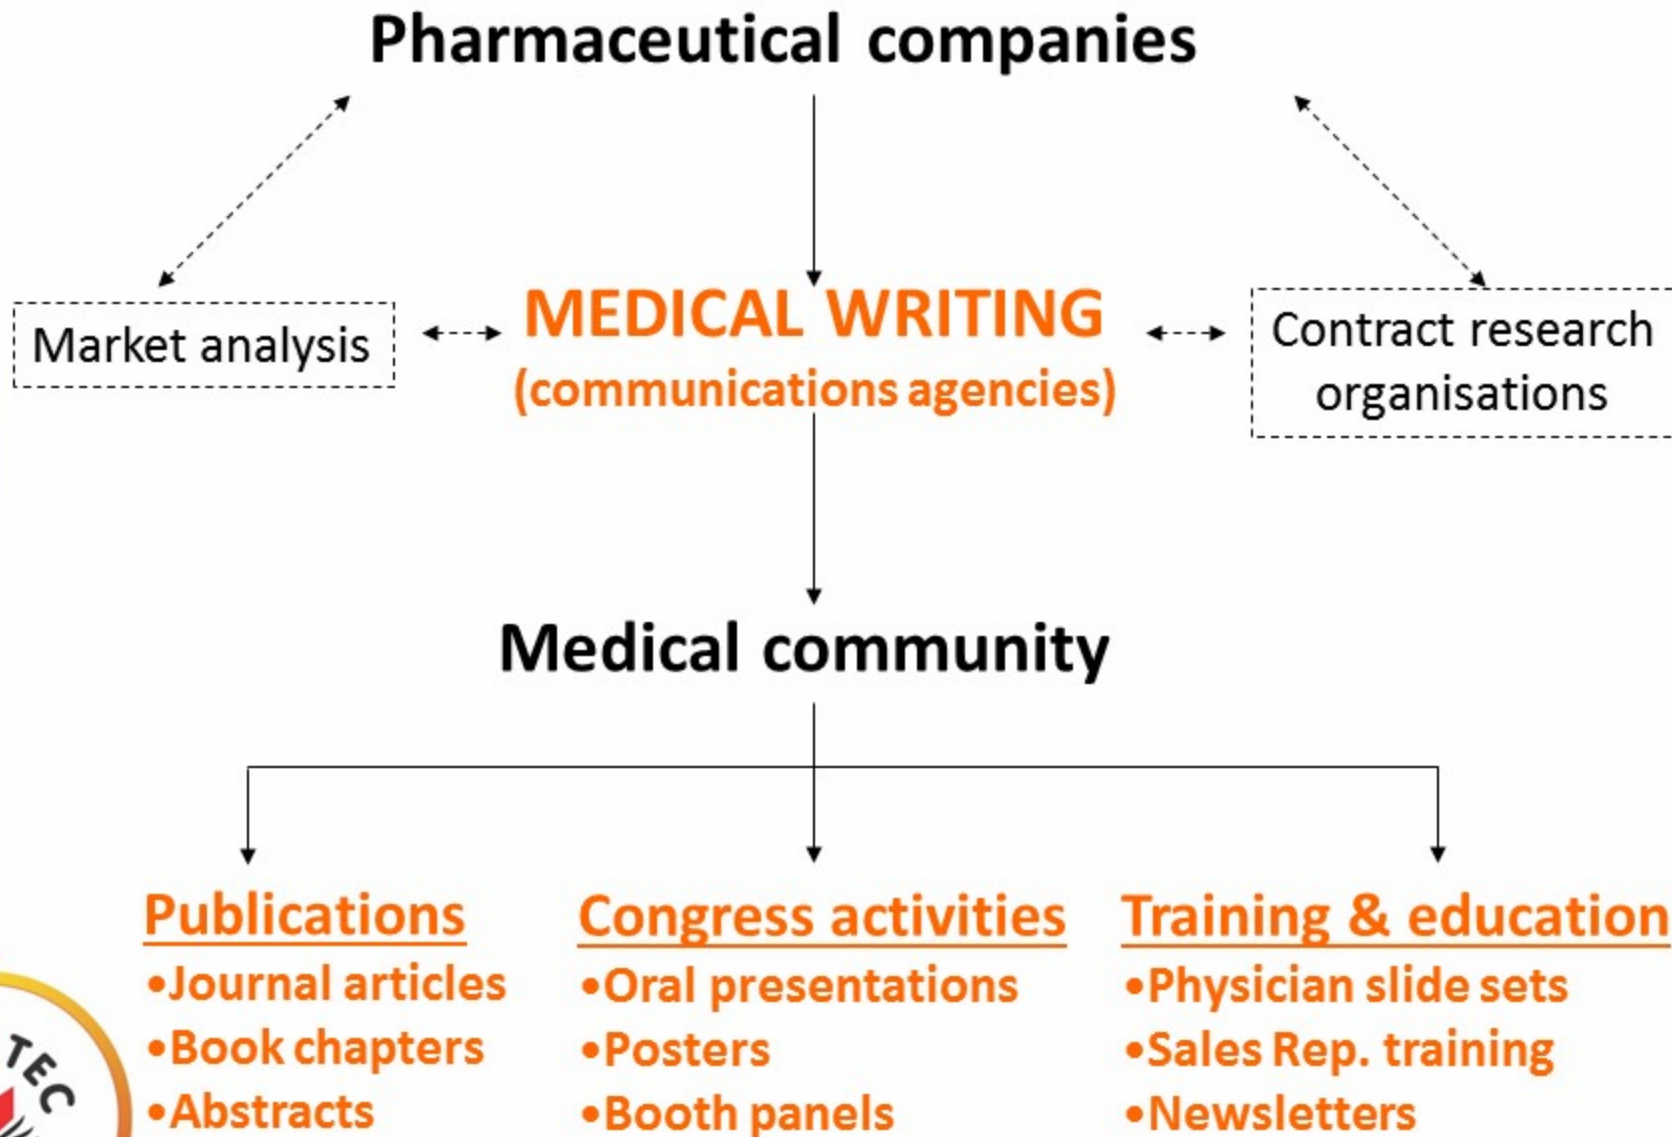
Pharmaceutical companies

Market analysis

MEDICAL WRITING
(communications agencies)

Contract research organisations

Medical community

Publications
•Journal articles
•Book chapters
•Abstracts

Congress activities
•Oral presentations
•Posters
•Booth panels

Training & education
•Physician slide sets
•Sales Rep. training
•Newsletters

TEC